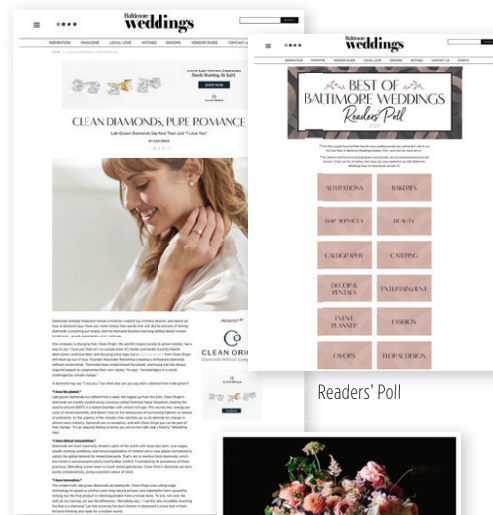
Baltimore weddings

CLEAN DIAMONDS, PURE ROMANCE

Lab-Grown Diamonds Say More Than Just "I Love You"

Shop Now

CLEAN ORIGIN

Baltimore weddings

BEST OF BALTIMORE WEDDINGS Readers' Poll

ALTERATIONS

BAKERIES

BAR SERVICES

BEAUTY

CALLIGRAPHY

CATERING

DECOR & RENTALS

ENTERTAINMENT

EVENT PLANNER

FASHION

FAVORS

FLORAL DESIGN

Readers' Poll